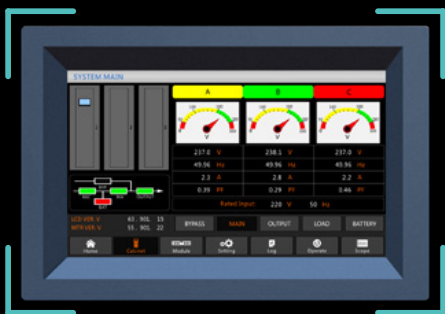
SYSTEM MAIN

A
B
C

237.0 V
49.96 Hz
2.3 A
0.39 PF

238.1 V
49.96 Hz
2.8 A
0.29 PF

237.0 V
49.96 Hz
2.2 A
0.46 PF

Rated Input: 228 V 50 Hz

LCD VER. V 61 . 90 . 15
MTR VER. V 55 . 90 . 22

BYPASS
MAIN
OUTPUT
LOAD
BATTERY

Home
Cabinet
Module
Setting
Log
Operate
Scope